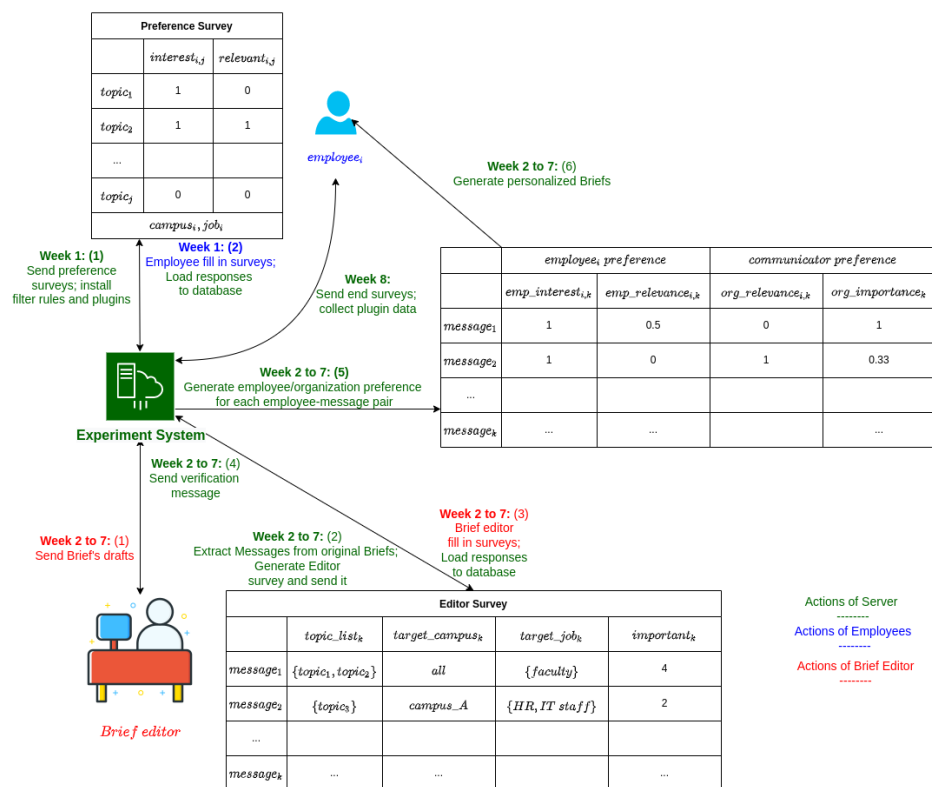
Preference Survey

| | $interest_{i,j}$ | $relevant_{i,j}$ |
|---|---|---|
| $topic_1$ | 1 | 0 |
| $topic_2$ | 1 | 1 |
| ... | | |
| $topic_j$ | 0 | 0 |
| $campus_i, job_i$ | | |

$employee_i$

Week 2 to 7: (6)
Generate personalized Briefs

Week 1: (1)
Send preference surveys; install filter rules and plugins

Week 1: (2)
Employee fill in surveys;
Load responses to database

Week 8:
Send end surveys;
collect plugin data

| | $employee_i$ $preference$ | | $communicator$ $preference$ | |
|---|---|---|---|---|
| | $emp\_interest_{i,k}$ | $emp\_relevance_{i,k}$ | $org\_relevance_{i,k}$ | $org\_importance_k$ |
| $message_1$ | 1 | 0.5 | 0 | 1 |
| $message_2$ | 1 | 0 | 1 | 0.33 |
| ... | | | | |
| $message_k$ | ... | ... | | ... |

Week 2 to 7: (5)
Generate employee/organization preference for each employee-message pair

Experiment System

Week 2 to 7: (4)
Send verification message

Week 2 to 7: (1)
Send Brief's drafts

Week 2 to 7: (2)
Extract Messages from original Briefs;
Generate Editor survey and send it

Week 2 to 7: (3)
Brief editor fill in surveys;
Load responses to database

Editor Survey

| | $topic\_list_k$ | $target\_campus_k$ | $target\_job_k$ | $important_k$ |
|---|---|---|---|---|
| $message_1$ | $\{topic_1, topic_2\}$ | $all$ | $\{faculty\}$ | 4 |
| $message_2$ | $\{topic_3\}$ | $campus\_A$ | $\{HR, IT\ staff\}$ | 2 |
| ... | | | | |
| $message_k$ | ... | ... | | ... |

$Brief\ editor$

Actions of Server
--------
Actions of Employees
--------
Actions of Brief Editor
--------